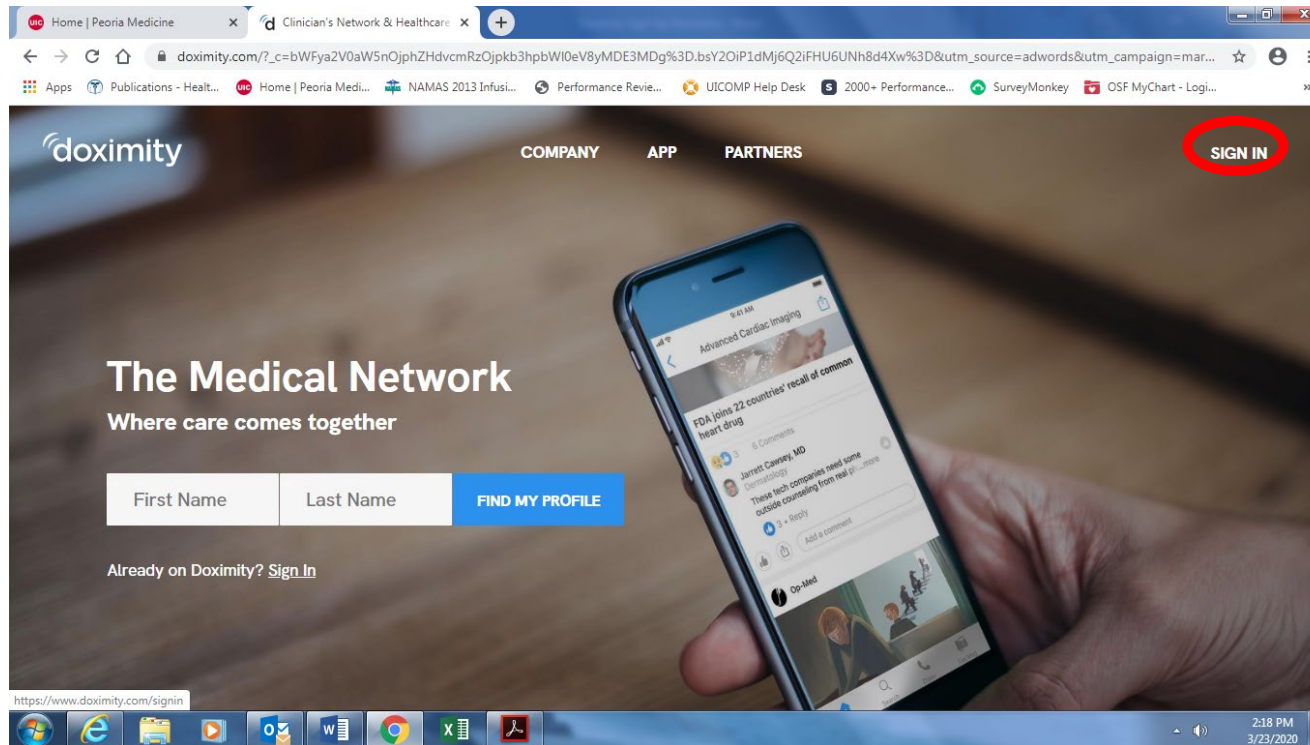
Home | Peoria Medicine ×
Clinician's Network & Healthcare ×

doximity.com/?_c=bWFya2V0aW5nOjphZHdvcmRzOjpkb3hpbWl0eV8yMDE3MDg%3D.bsY2OiP1dMj6Q2iFHU6UNh8d4Xw%3D&utm_source=adwords&utm_campaign=mar...

Apps Publications - Healt... Home | Peoria Medi... NAMAS 2013 Infusi... Performance Revie... UICOMP Help Desk 2000+ Performance... SurveyMonkey OSF MyChart - Logi...

doximity

COMPANY APP PARTNERS

SIGN IN

The Medical Network

Where care comes together

First Name
Last Name
FIND MY PROFILE

Already on Doximity? Sign In

9:41 AM
Advanced Cardiac Imaging
FDA joins 22 countries' recall of common heart drug
3 6 Comments
Jarrett Cawsey, MD
Dermatology
These tech companies need some outside counseling from real pl... more
5 • Reply
Add a comment
Op-Med

https://www.doximity.com/signin

2:18 PM
3/23/2020